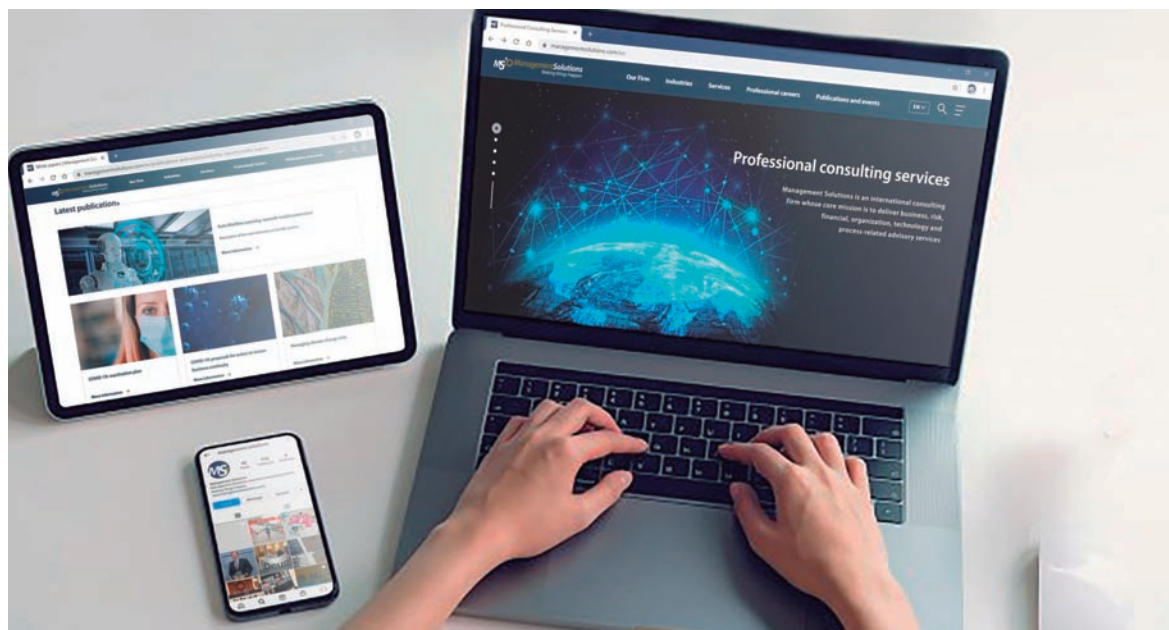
Professional Consulting Services
managementsolutions.com/en
MS Management Solutions
Making things happen
Our Firm
Industries
Services
Professional careers
Publications and events
EN
Professional consulting services
Management Solutions is an international consulting firm whose core mission is to deliver business, risk, financial, organization, technology and process-related advisory services

White papers | Management So
Latest publications
More information
COVID-19 vaccination plan
More information
More information
More information